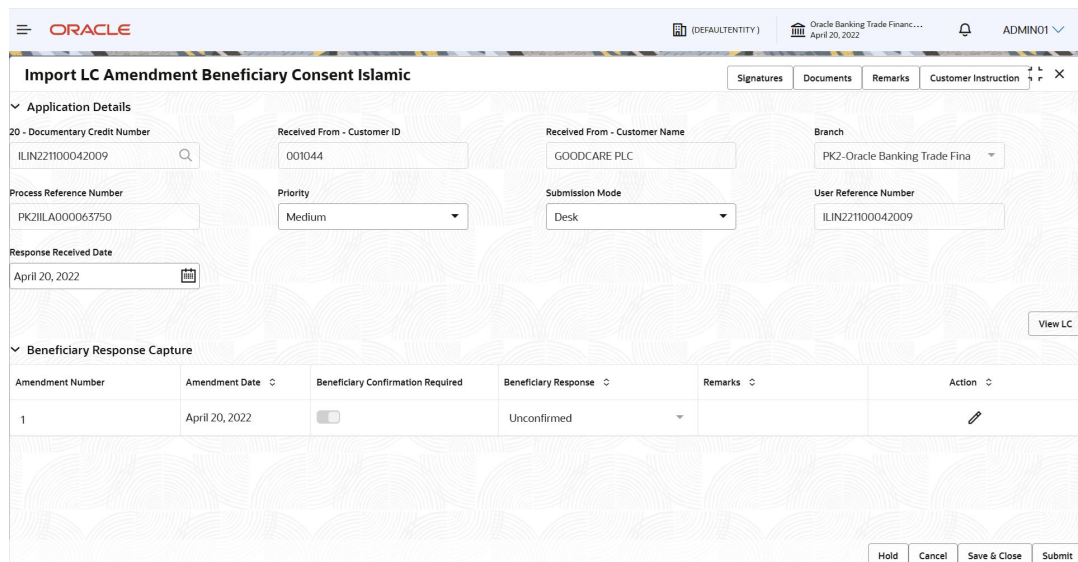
ORACLE

(DEFAULTENTITY)

Oracle Banking Trade Financ...
April 20, 2022

ADMIN01

Import LC Amendment Beneficiary Consent Islamic

Signatures | Documents | Remarks | Customer Instruction

Application Details

20 - Documentary Credit Number
ILIN221100042009

Received From - Customer ID
001044

Received From - Customer Name
GOODCARE PLC

Branch
PK2-Oracle Banking Trade Fina

Process Reference Number
PK2IILA000063750

Priority
Medium

Submission Mode
Desk

User Reference Number
ILIN221100042009

Response Received Date
April 20, 2022

View LC

Beneficiary Response Capture

| Amendment Number | Amendment Date | Beneficiary Confirmation Required | Beneficiary Response | Remarks | Action |
|---|---|---|---|---|---|
| 1 | April 20, 2022 | | Unconfirmed | | |

Hold | Cancel | Save & Close | Submit